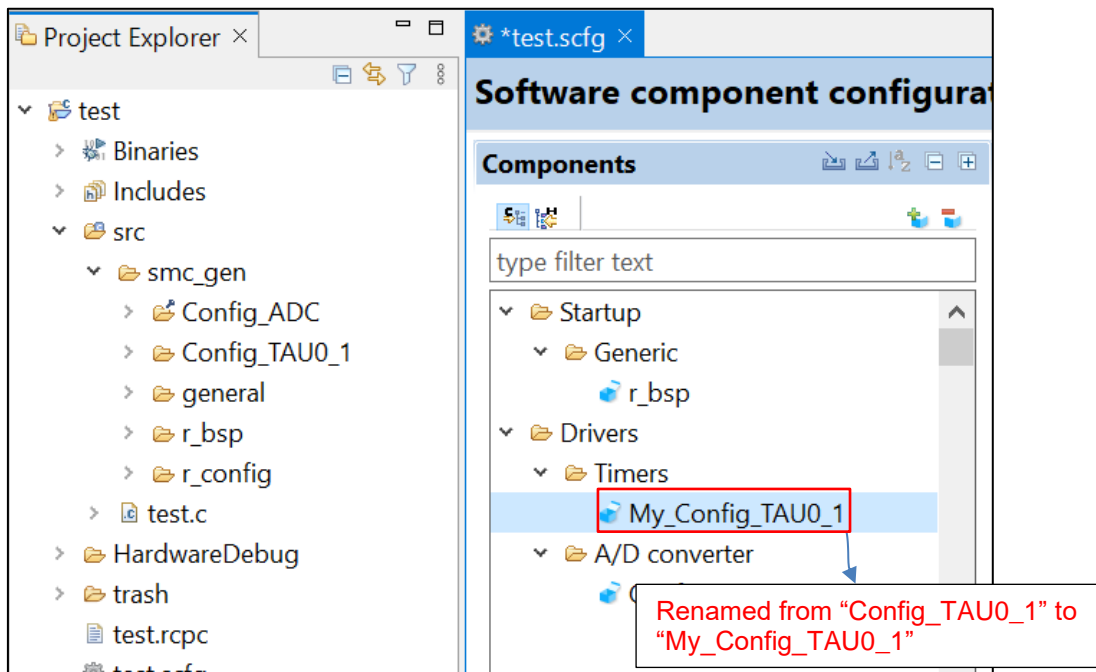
Project Explorer ×

test
Binaries
Includes
src
smc_gen
Config_ADC
Config_TAU0_1
general
r_bsp
r_config
test.c
HardwareDebug
trash
test.rcpc
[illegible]

*test.scfg ×

Software component configurat

Components

type filter text

Startup
Generic
r_bsp
Drivers
Timers
My_Config_TAU0_1
A/D converter
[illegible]

Renamed from “Config_TAU0_1” to “My_Config_TAU0_1”